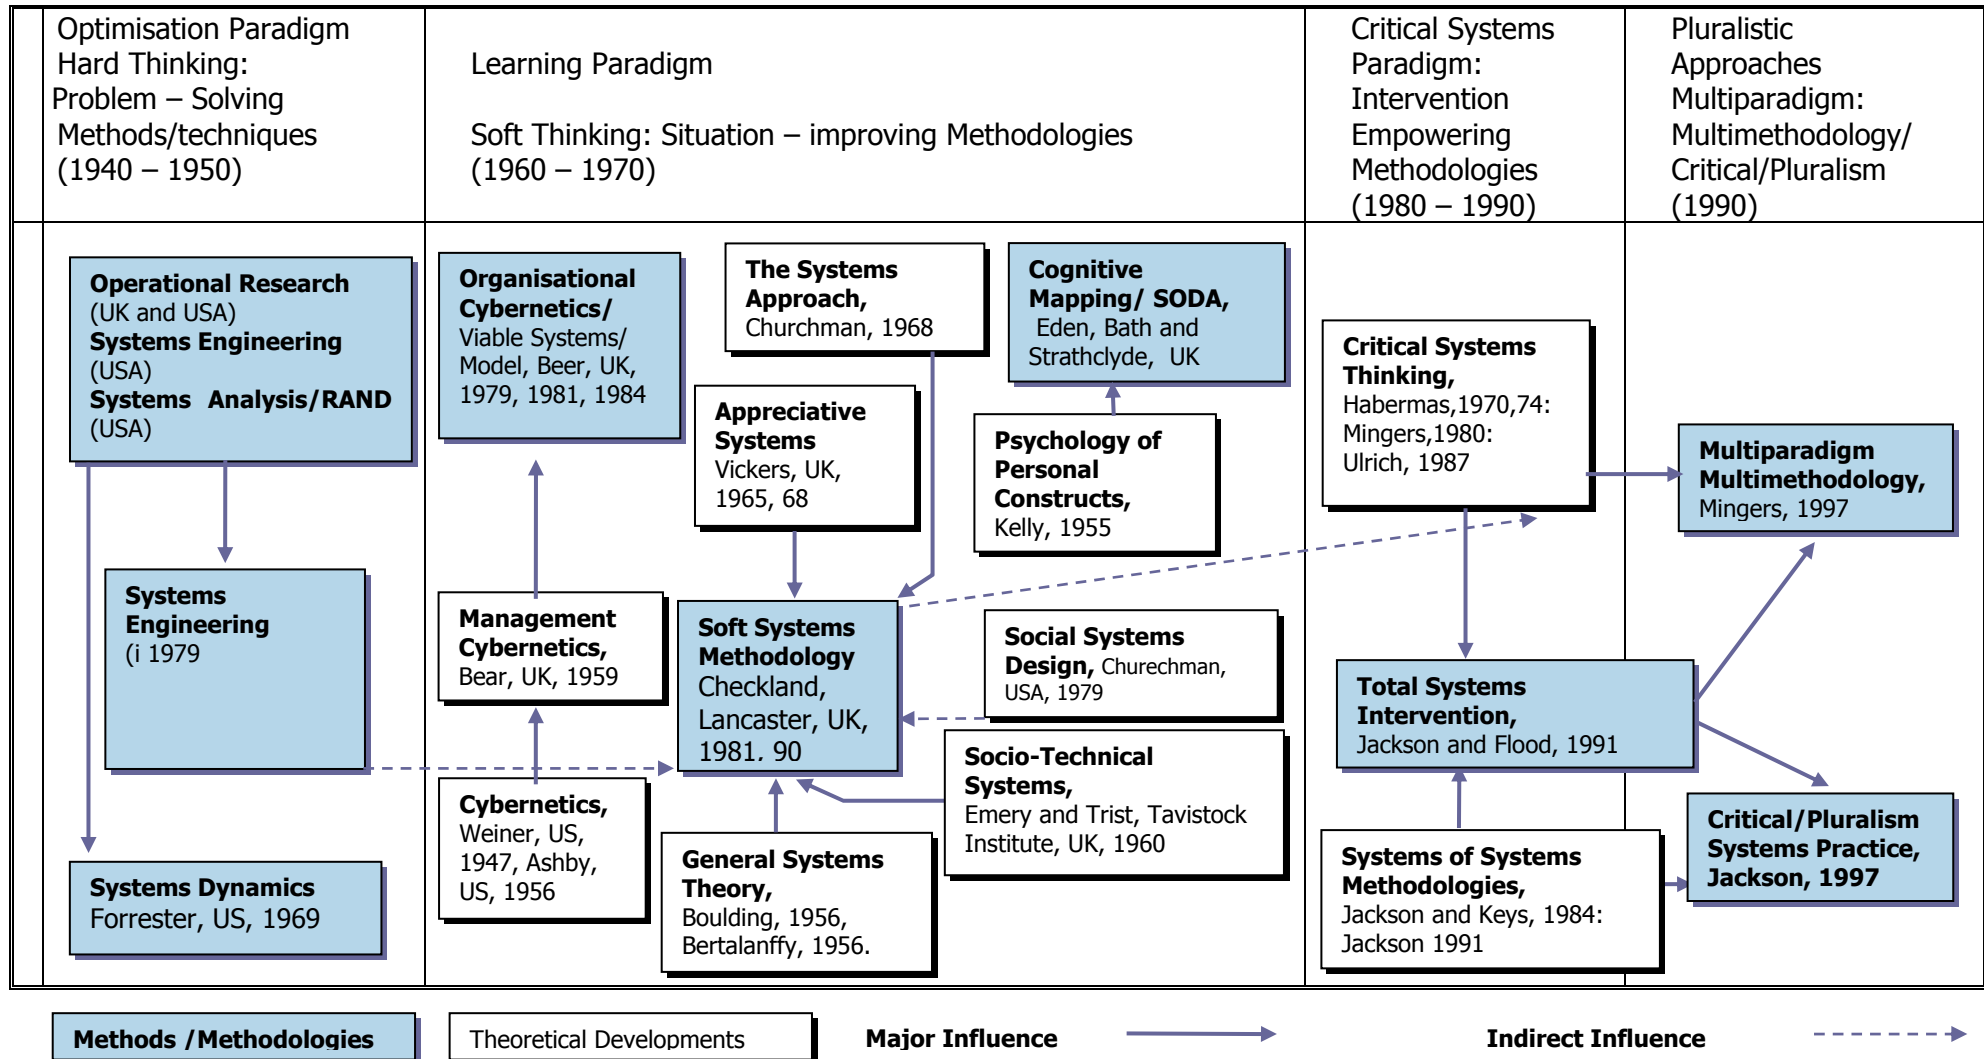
Optimisation Paradigm Hard Thinking: Problem – Solving Methods/techniques (1940 – 1950)

Learning Paradigm

Soft Thinking: Situation – improving Methodologies (1960 – 1970)

Critical Systems Paradigm: Intervention Empowering Methodologies (1980 – 1990)

Pluralistic Approaches Multiparadigm: Multimethodology/ Critical/Pluralism (1990)

**Operational Research** (UK and USA) **Systems Engineering** (USA) **Systems Analysis/RAND** (USA)

**Systems Engineering** (i 1979

**Systems Dynamics** Forrester, US, 1969

**Organisational Cybernetics/** Viable Systems/ Model, Beer, UK, 1979, 1981, 1984

**The Systems Approach,** Churchman, 1968

**Cognitive Mapping/ SODA,** Eden, Bath and Strathclyde, UK

**Appreciative Systems** Vickers, UK, 1965, 68

**Psychology of Personal Constructs,** Kelly, 1955

**Management Cybernetics,** Bear, UK, 1959

**Soft Systems Methodology** Checkland, Lancaster, UK, 1981. 90

**Social Systems Design,** Churechman, USA, 1979

**Socio-Technical Systems,** Emery and Trist, Tavistock Institute, UK, 1960

**Cybernetics,** Weiner, US, 1947, Ashby, US, 1956

**General Systems Theory,** Boulding, 1956, Bertalanffy, 1956.

**Critical Systems Thinking,** Habermas,1970,74: Mingers,1980: Ulrich, 1987

**Multiparadigm Multimethodology,** Mingers, 1997

**Total Systems Intervention,** Jackson and Flood, 1991

**Critical/Pluralism Systems Practice, Jackson, 1997**

**Systems of Systems Methodologies,** Jackson and Keys, 1984: Jackson 1991

**Methods /Methodologies**

Theoretical Developments

**Major Influence**

**Indirect Influence**